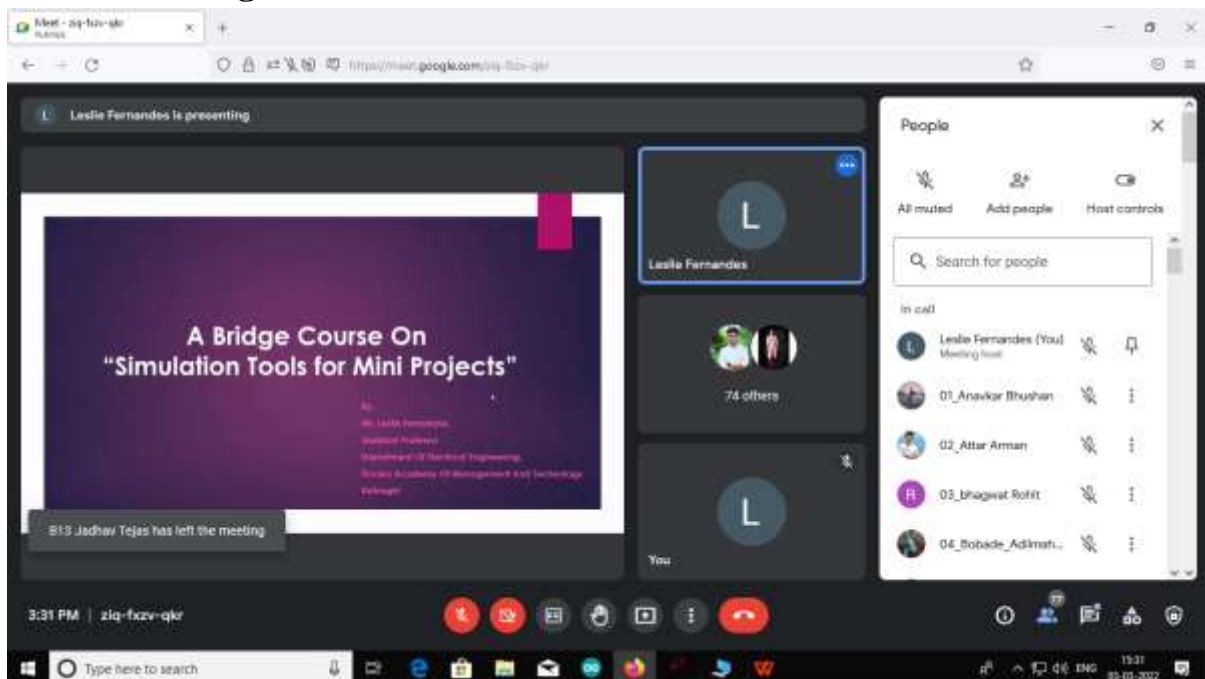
Meet - ziq-fxzv-qkr

https://meet.google.com/ziq-fxzv-qkr

Leslie Fernandes is presenting

A Bridge Course On
"Simulation Tools for Mini Projects"

By
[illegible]
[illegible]
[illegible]
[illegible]
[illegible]

Leslie Fernandes

74 others

You

B13 Jadhav Tejas has left the meeting

People

All muted
Add people
Host controls

Search for people

In call

Leslie Fernandes (You)
Meeting host

01_Anavkar Bhushan

02_Attar Arman

03_bhagwat Rohit

04_Bobade_Adimah...

3:31 PM | ziq-fxzv-qkr

77

Type here to search

ENG 15:31